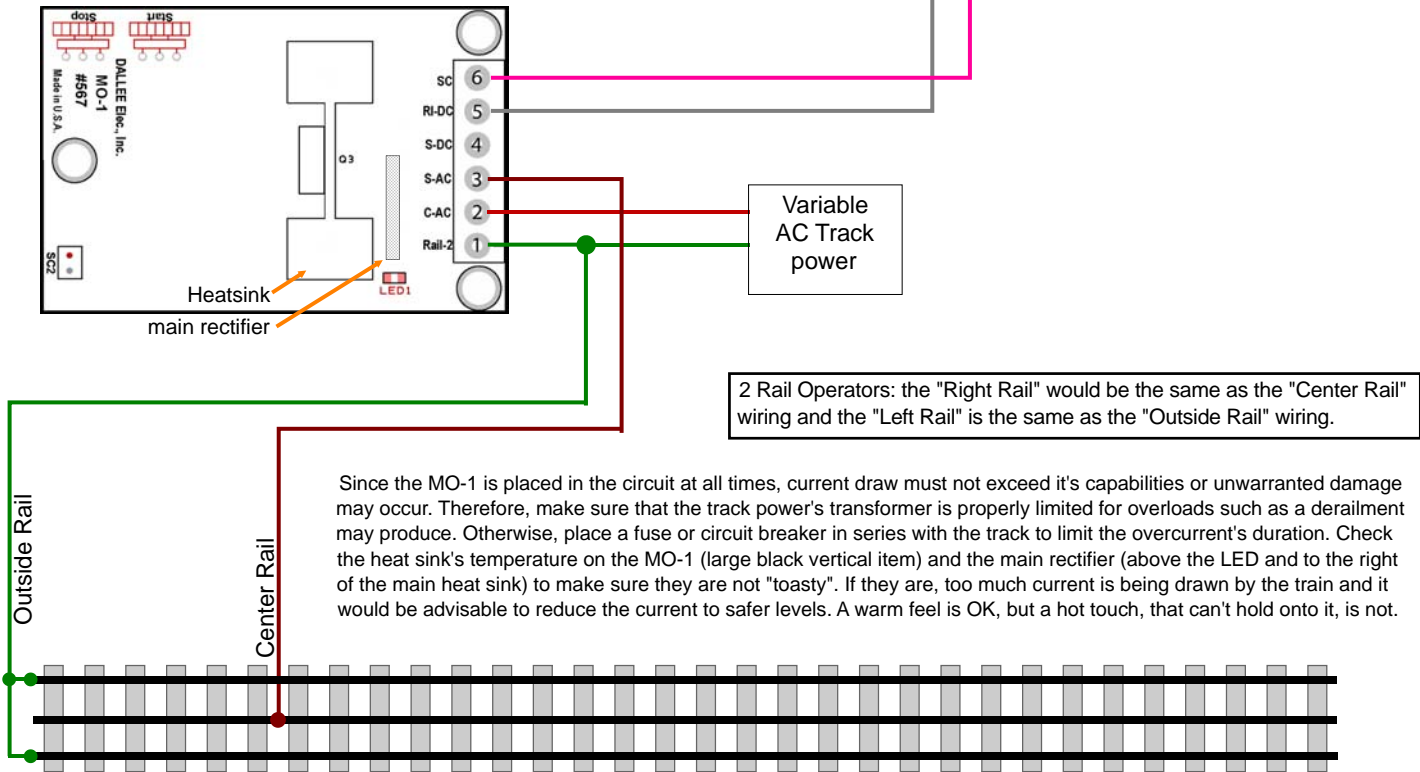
Stop
Start
DALLEE Elec., Inc.
MO-1
#567
Made in U.S.A.
SC2
Q3
LED1
SC 6
RI-DC 5
S-DC 4
S-AC 3
C-AC 2
Rail-2 1

Heatsink
main rectifier

Variable AC Track power

2 Rail Operators: the "Right Rail" would be the same as the "Center Rail" wiring and the "Left Rail" is the same as the "Outside Rail" wiring.

Since the MO-1 is placed in the circuit at all times, current draw must not exceed it's capabilities or unwarranted damage may occur. Therefore, make sure that the track power's transformer is properly limited for overloads such as a derailment may produce. Otherwise, place a fuse or circuit breaker in series with the track to limit the overcurrent's duration. Check the heat sink's temperature on the MO-1 (large black vertical item) and the main rectifier (above the LED and to the right of the main heat sink) to make sure they are not "toasty". If they are, too much current is being drawn by the train and it would be advisable to reduce the current to safer levels. A warm feel is OK, but a hot touch, that can't hold onto it, is not.

Outside Rail
Center Rail